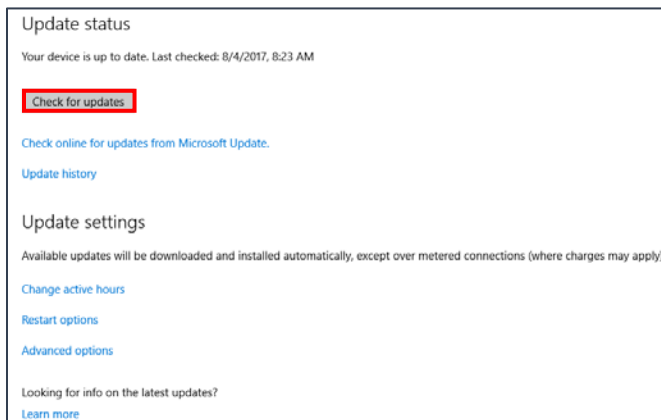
Update status

Your device is up to date. Last checked: 8/4/2017, 8:23 AM

Check for updates

Check online for updates from Microsoft Update.

Update history

Update settings

Available updates will be downloaded and installed automatically, except over metered connections (where charges may apply)

Change active hours

Restart options

Advanced options

Looking for info on the latest updates?

Learn more